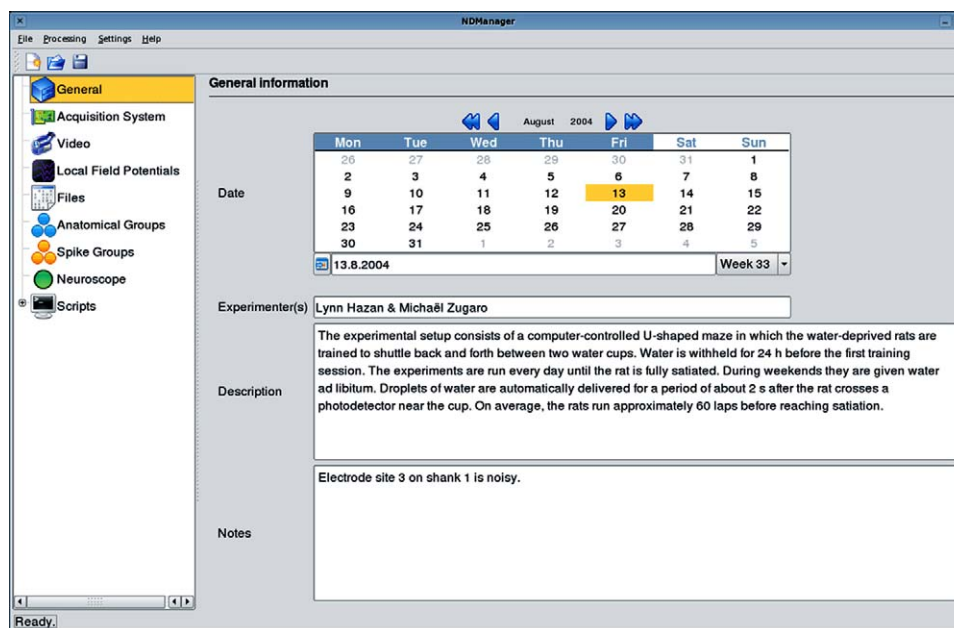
NDManager

File Processing Settings Help

General
Acquisition System
Video
Local Field Potentials
Files
Anatomical Groups
Spike Groups
Neuroscope
Scripts

General information

August 2004

| Mon | Tue | Wed | Thu | Fri | Sat | Sun |
|---|---|---|---|---|---|---|
| 26 | 27 | 28 | 29 | 30 | 31 | 1 |
| 2 | 3 | 4 | 5 | 6 | 7 | 8 |
| 9 | 10 | 11 | 12 | 13 | 14 | 15 |
| 16 | 17 | 18 | 19 | 20 | 21 | 22 |
| 23 | 24 | 25 | 26 | 27 | 28 | 29 |
| 30 | 31 | 1 | 2 | 3 | 4 | 5 |

Date

13.8.2004 Week 33

Experimenter(s) Lynn Hazan & Michaël Zugaro

Description

The experimental setup consists of a computer-controlled U-shaped maze in which the water-deprived rats are trained to shuttle back and forth between two water cups. Water is withheld for 24 h before the first training session. The experiments are run every day until the rat is fully satiated. During weekends they are given water ad libitum. Droplets of water are automatically delivered for a period of about 2 s after the rat crosses a photodetector near the cup. On average, the rats run approximately 60 laps before reaching satiation.

Notes

Electrode site 3 on shank 1 is noisy.

Ready.